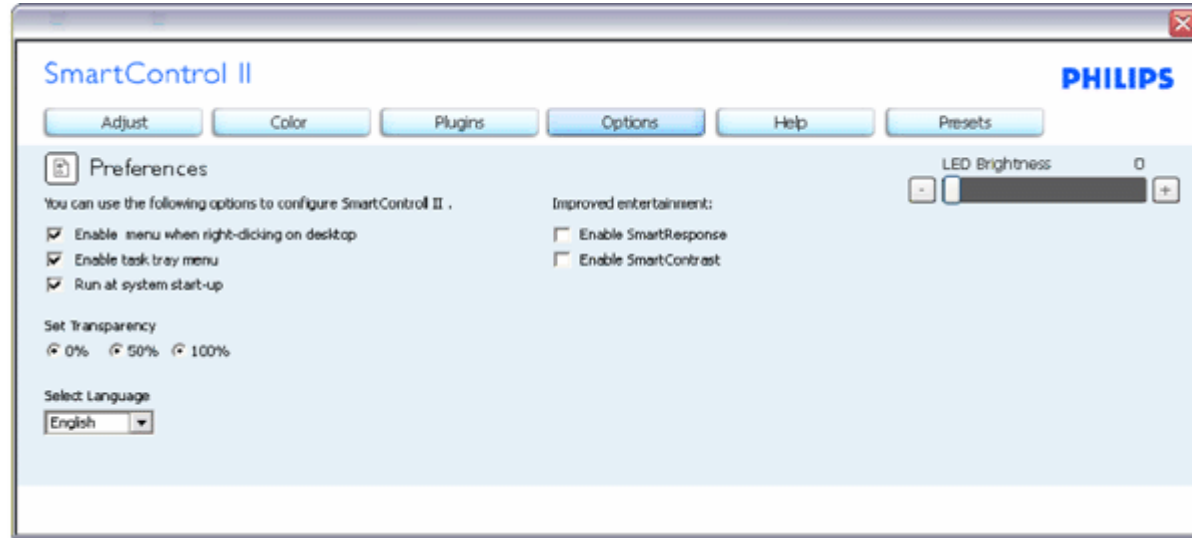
SmartControl II

PHILIPS

Adjust | Color | Plugins | Options | Help | Presets

Preferences

LED Brightness 0

- +

You can use the following options to configure SmartControl II .

Enable menu when right-clicking on desktop

Enable task tray menu

Run at system start-up

Improved entertainment:

Enable SmartResponse

Enable SmartContrast

Set Transparency

0% 50% 100%

Select Language

English